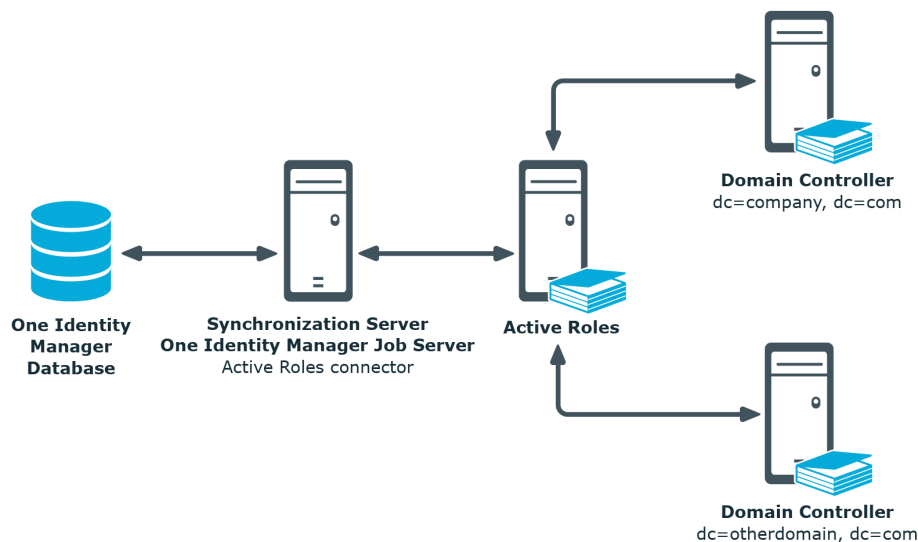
Domain Controller
dc=company, dc=com

One Identity Manager Database

Synchronization Server
One Identity Manager Job Server
Active Roles connector

Active Roles

Domain Controller
dc=otherdomain, dc=com